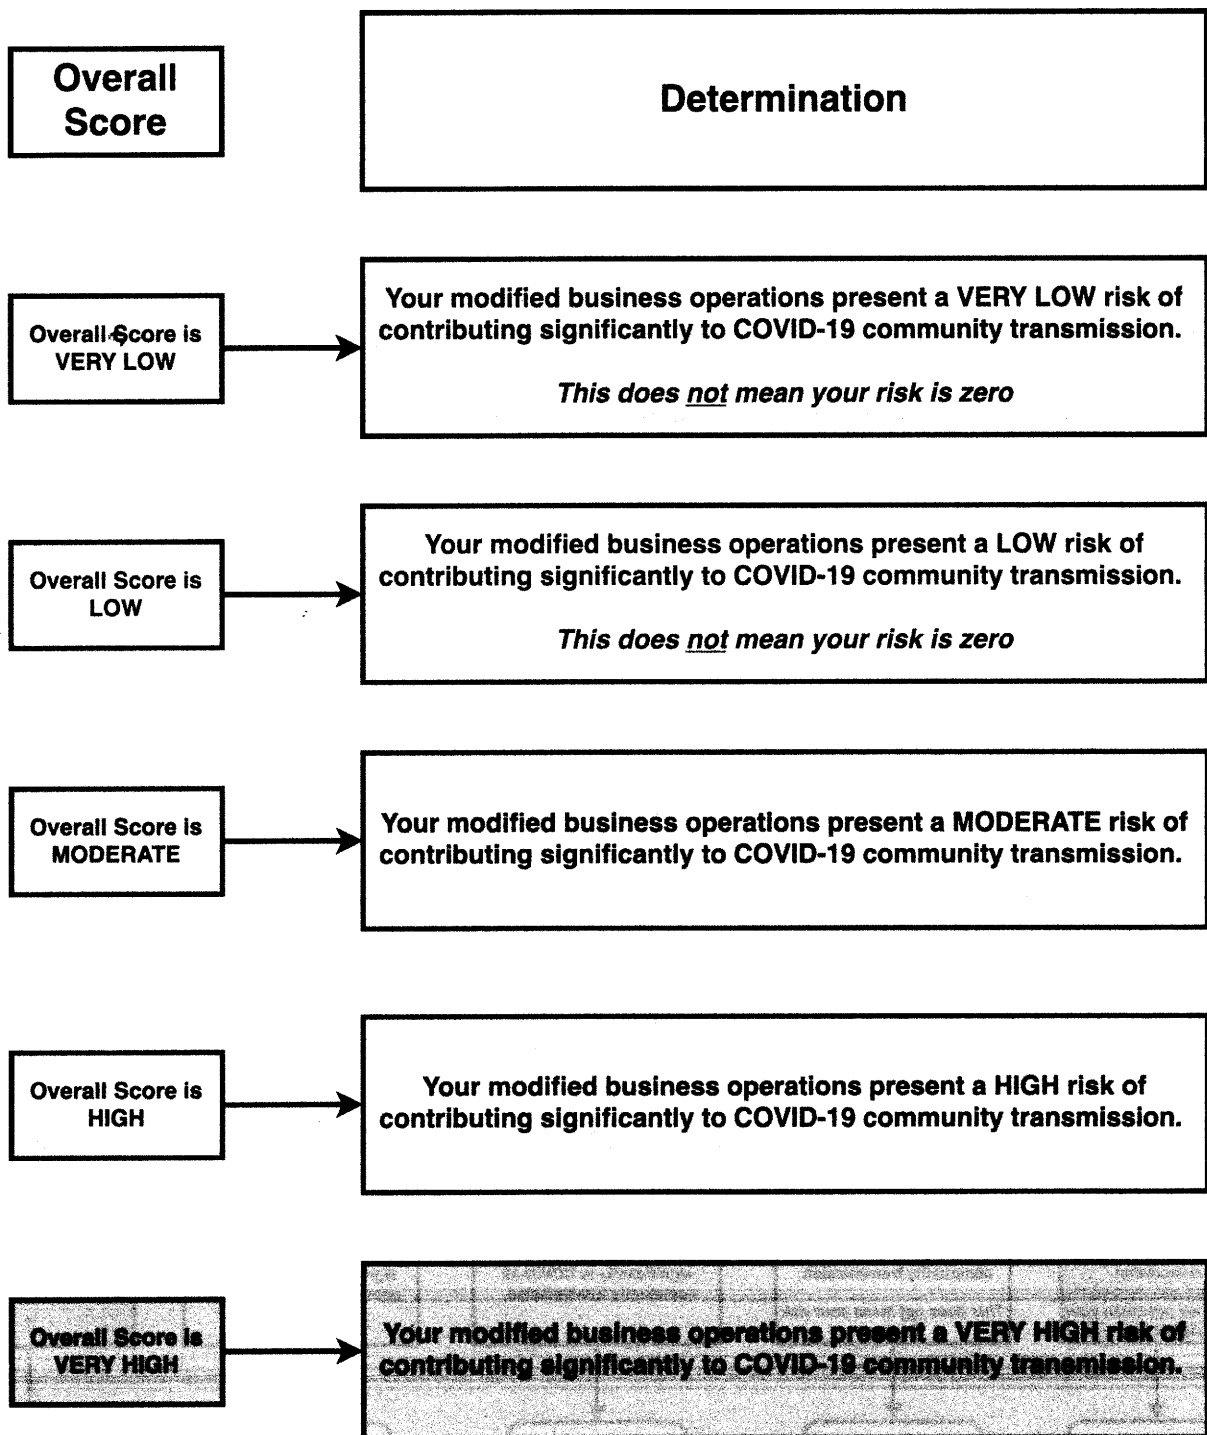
Overall Score

Determination

Overall Score is VERY LOW

Your modified business operations present a VERY LOW risk of contributing significantly to COVID-19 community transmission.

*This does not mean your risk is zero*

Overall Score is LOW

Your modified business operations present a LOW risk of contributing significantly to COVID-19 community transmission.

*This does not mean your risk is zero*

Overall Score is MODERATE

Your modified business operations present a MODERATE risk of contributing significantly to COVID-19 community transmission.

Overall Score is HIGH

Your modified business operations present a HIGH risk of contributing significantly to COVID-19 community transmission.

Overall Score is VERY HIGH

Your modified business operations present a VERY HIGH risk of contributing significantly to COVID-19 community transmission.